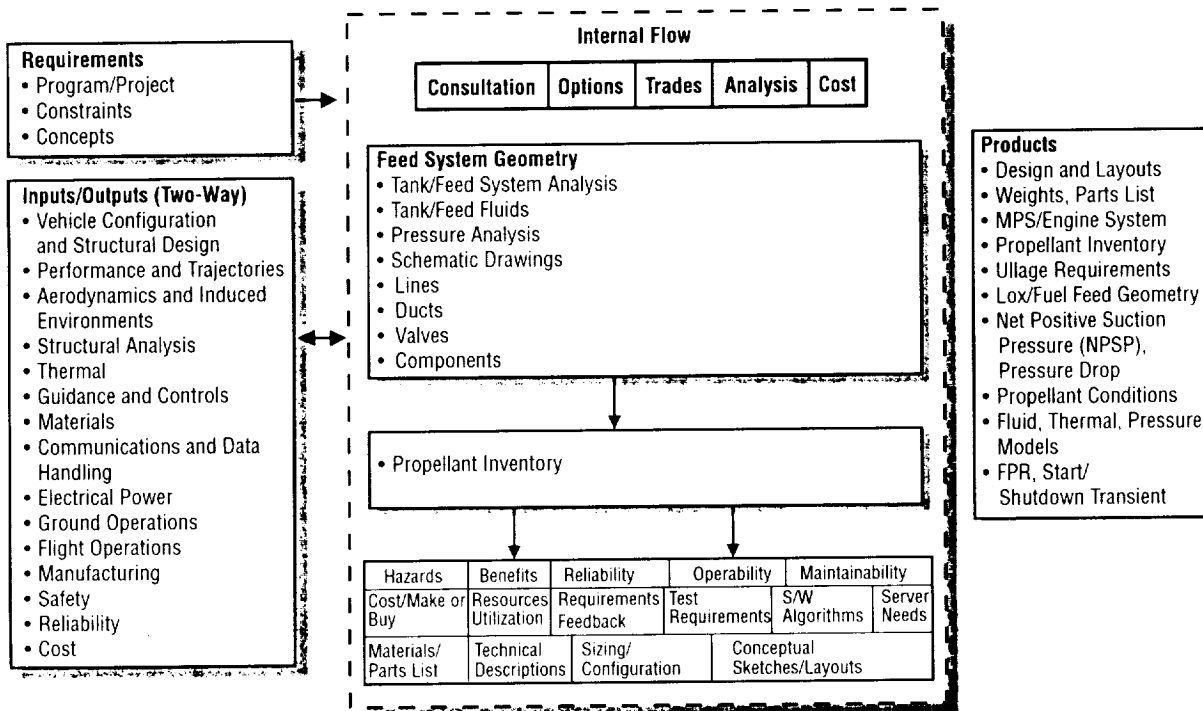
Requirements
• Program/Project
• Constraints
• Concepts

Inputs/Outputs (Two-Way)
• Vehicle Configuration and Structural Design
• Performance and Trajectories
• Aerodynamics and Induced Environments
• Structural Analysis
• Thermal
• Guidance and Controls
• Materials
• Communications and Data Handling
• Electrical Power
• Ground Operations
• Flight Operations
• Manufacturing
• Safety
• Reliability
• Cost

Internal Flow

| Consultation | Options | Trades | Analysis | Cost |
|---|---|---|---|---|

Feed System Geometry
• Tank/Feed System Analysis
• Tank/Feed Fluids
• Pressure Analysis
• Schematic Drawings
• Lines
• Ducts
• Valves
• Components

• Propellant Inventory

Hazards | Benefits | Reliability | Operability | Maintainability
Cost/Make or Buy | Resources Utilization | Requirements Feedback | Test Requirements | S/W Algorithms | Server Needs
Materials/ Parts List | Technical Descriptions | Sizing/ Configuration | Conceptual Sketches/Layouts

Products
• Design and Layouts
• Weights, Parts List
• MPS/Engine System
• Propellant Inventory
• Ullage Requirements
• Lox/Fuel Feed Geometry
• Net Positive Suction Pressure (NPSP), Pressure Drop
• Propellant Conditions
• Fluid, Thermal, Pressure Models
• FPR, Start/ Shutdown Transient